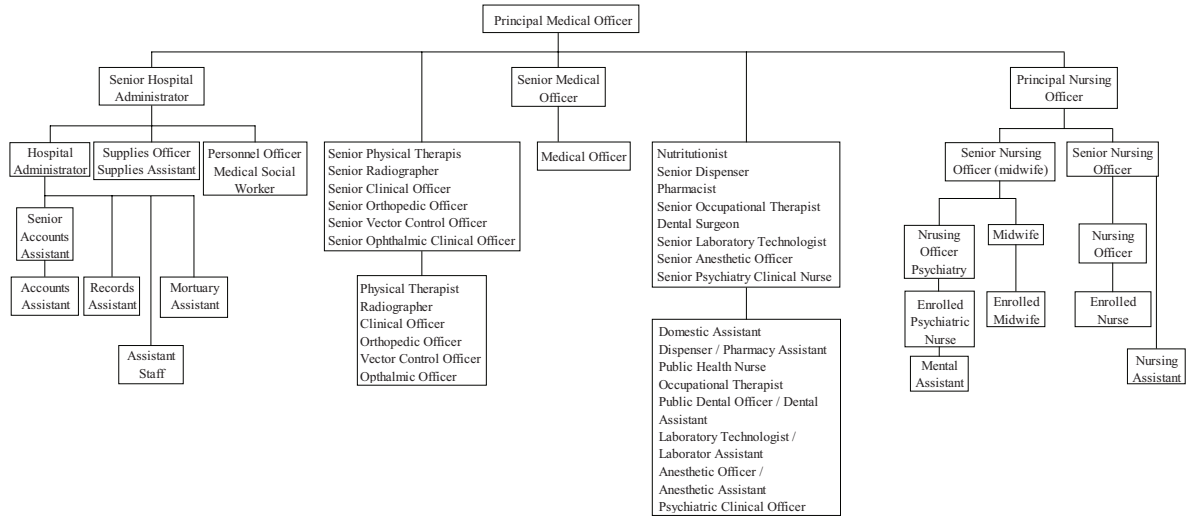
Principal Medical Officer

Senior Hospital Administrator

Senior Medical Officer

Principal Nursing Officer

Hospital Administrator

Supplies Officer
Supplies Assistant

Personnel Officer
Medical Social Worker

Senior Physical Therapis
Senior Radiographer
Senior Clinical Officer
Senior Orthopedic Officer
Senior Vector Control Officer
Senior Ophthalmic Clinical Officer

Medical Officer

Nutritutionist
Senior Dispenser
Pharmacist
Senior Occupational Therapist
Dental Surgeon
Senior Laboratory Technologist
Senior Anesthetic Officer
Senior Psychiatry Clinical Nurse

Senior Nursing Officer (midwife)

Senior Nursing Officer

Senior Accounts Assistant

Accounts Assistant

Records Assistant

Mortuary Assistant

Assistant Staff

Physical Therapist
Radiographer
Clinical Officer
Orthopedic Officer
Vector Control Officer
Opthalmic Officer

Domestic Assistant
Dispenser / Pharmacy Assistant
Public Health Nurse
Occupational Therapist
Public Dental Officer / Dental Assistant
Laboratory Technologist / Laborator Assistant
Anesthetic Officer / Anesthetic Assistant
Psychiatric Clinical Officer

Nrusing Officer Psychiatry

Midwife

Nursing Officer

Enrolled Psychiatric Nurse

Enrolled Midwife

Enrolled Nurse

Mental Assistant

Nursing Assistant